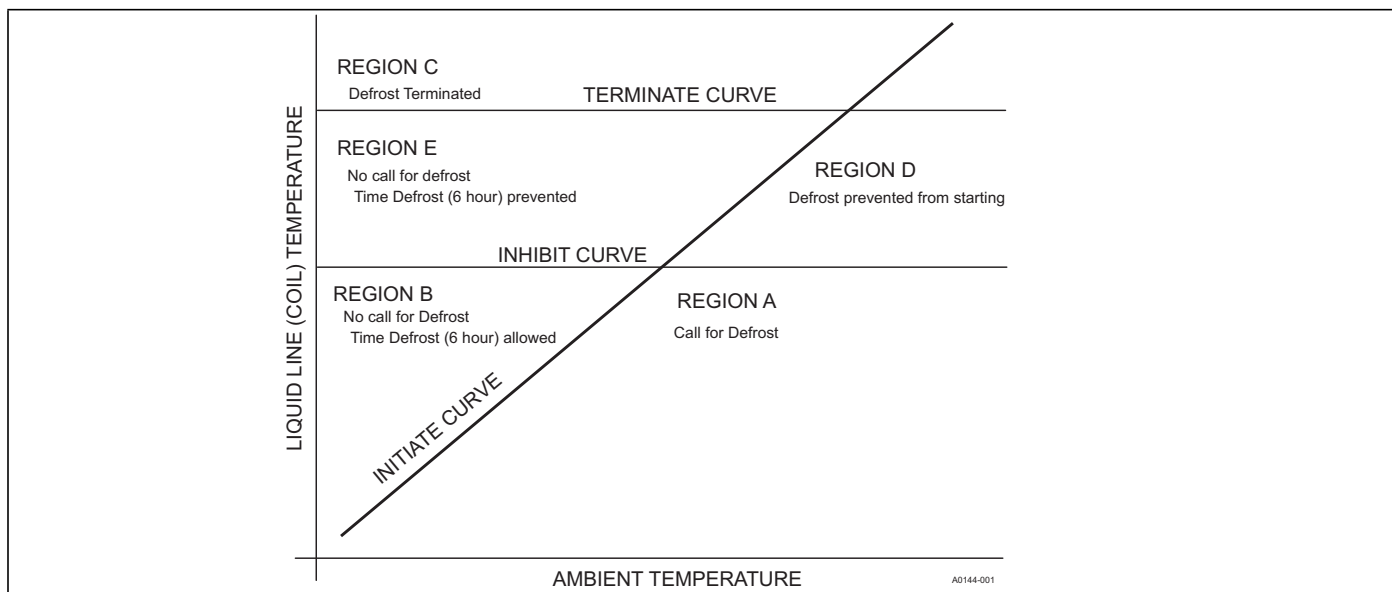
LIQUID LINE (COIL) TEMPERATURE

REGION C
Defrost Terminated

TERMINATE CURVE

REGION E
No call for defrost
Time Defrost (6 hour) prevented

REGION D
Defrost prevented from starting

INHIBIT CURVE

REGION B
No call for Defrost
Time Defrost (6 hour) allowed

REGION A
Call for Defrost

INITIATE CURVE

AMBIENT TEMPERATURE

A0144-001